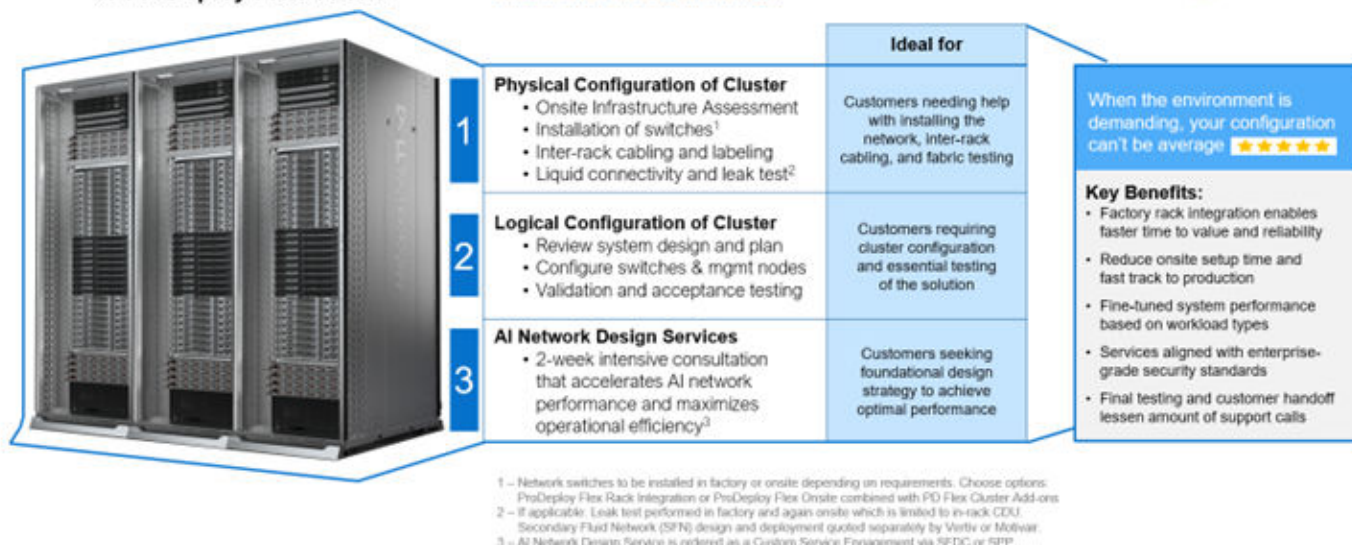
Ideal for

1

Physical Configuration of Cluster
• Onsite Infrastructure Assessment
• Installation of switches$^1$
• Inter-rack cabling and labeling
• Liquid connectivity and leak test$^2$

Customers needing help with installing the network, inter-rack cabling, and fabric testing

2

Logical Configuration of Cluster
• Review system design and plan
• Configure switches & mgmt nodes
• Validation and acceptance testing

Customers requiring cluster configuration and essential testing of the solution

3

AI Network Design Services
• 2-week intensive consultation that accelerates AI network performance and maximizes operational efficiency$^3$

Customers seeking foundational design strategy to achieve optimal performance

When the environment is demanding, your configuration can't be average ★★★★★

Key Benefits:
• Factory rack integration enables faster time to value and reliability
• Reduce onsite setup time and fast track to production
• Fine-tuned system performance based on workload types
• Services aligned with enterprise-grade security standards
• Final testing and customer handoff lessen amount of support calls

1 – Network switches to be installed in factory or onsite depending on requirements. Choose options: ProDeploy Flex Rack Integration or ProDeploy Flex Onsite combined with PD Flex Cluster Add-ons
2 – If applicable. Leak test performed in factory and again onsite which is limited to in-rack CDU. Secondary Fluid Network (SFN) design and deployment quoted separately by Vertiv or Motivair.
3 – AI Network Design Service is ordered as a Custom Service Engagement via SEDC or SPP